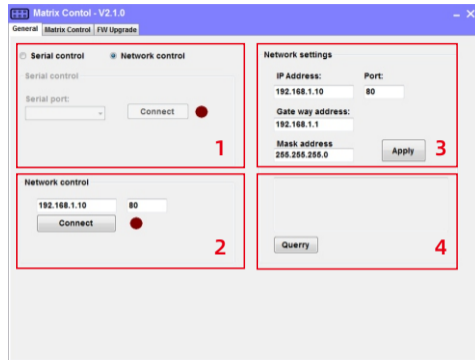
Matrix Contol - V2.1.0

_ ×

General | Matrix Control | FW Upgrade

Serial control
Network control

Serial control

Serial port:

Connect

1

Network settings

IP Address:
192.168.1.10

Port:
80

Gate way address:
192.168.1.1

Mask address
255.255.255.0

Apply

3

Network control

192.168.1.10
80

Connect

2

Querry

4